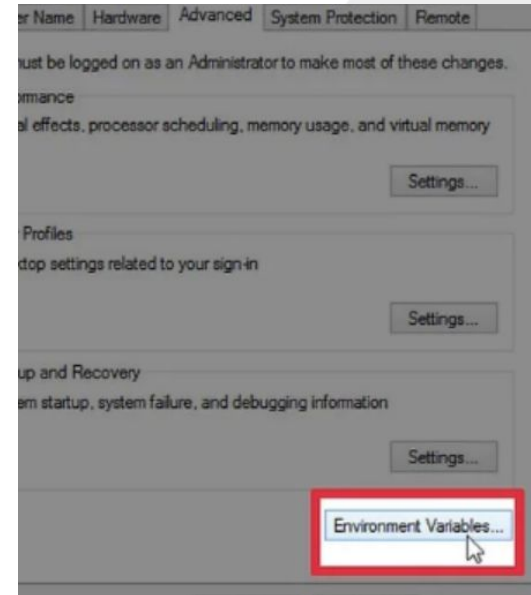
er Name | Hardware | Advanced | System Protection | Remote

ust be logged on as an Administrator to make most of these changes.

ormance

al effects, processor scheduling, memory usage, and virtual memory

Settings...

Profiles

ktop settings related to your sign-in

Settings...

up and Recovery

em startup, system failure, and debugging information

Settings...

Environment Variables...